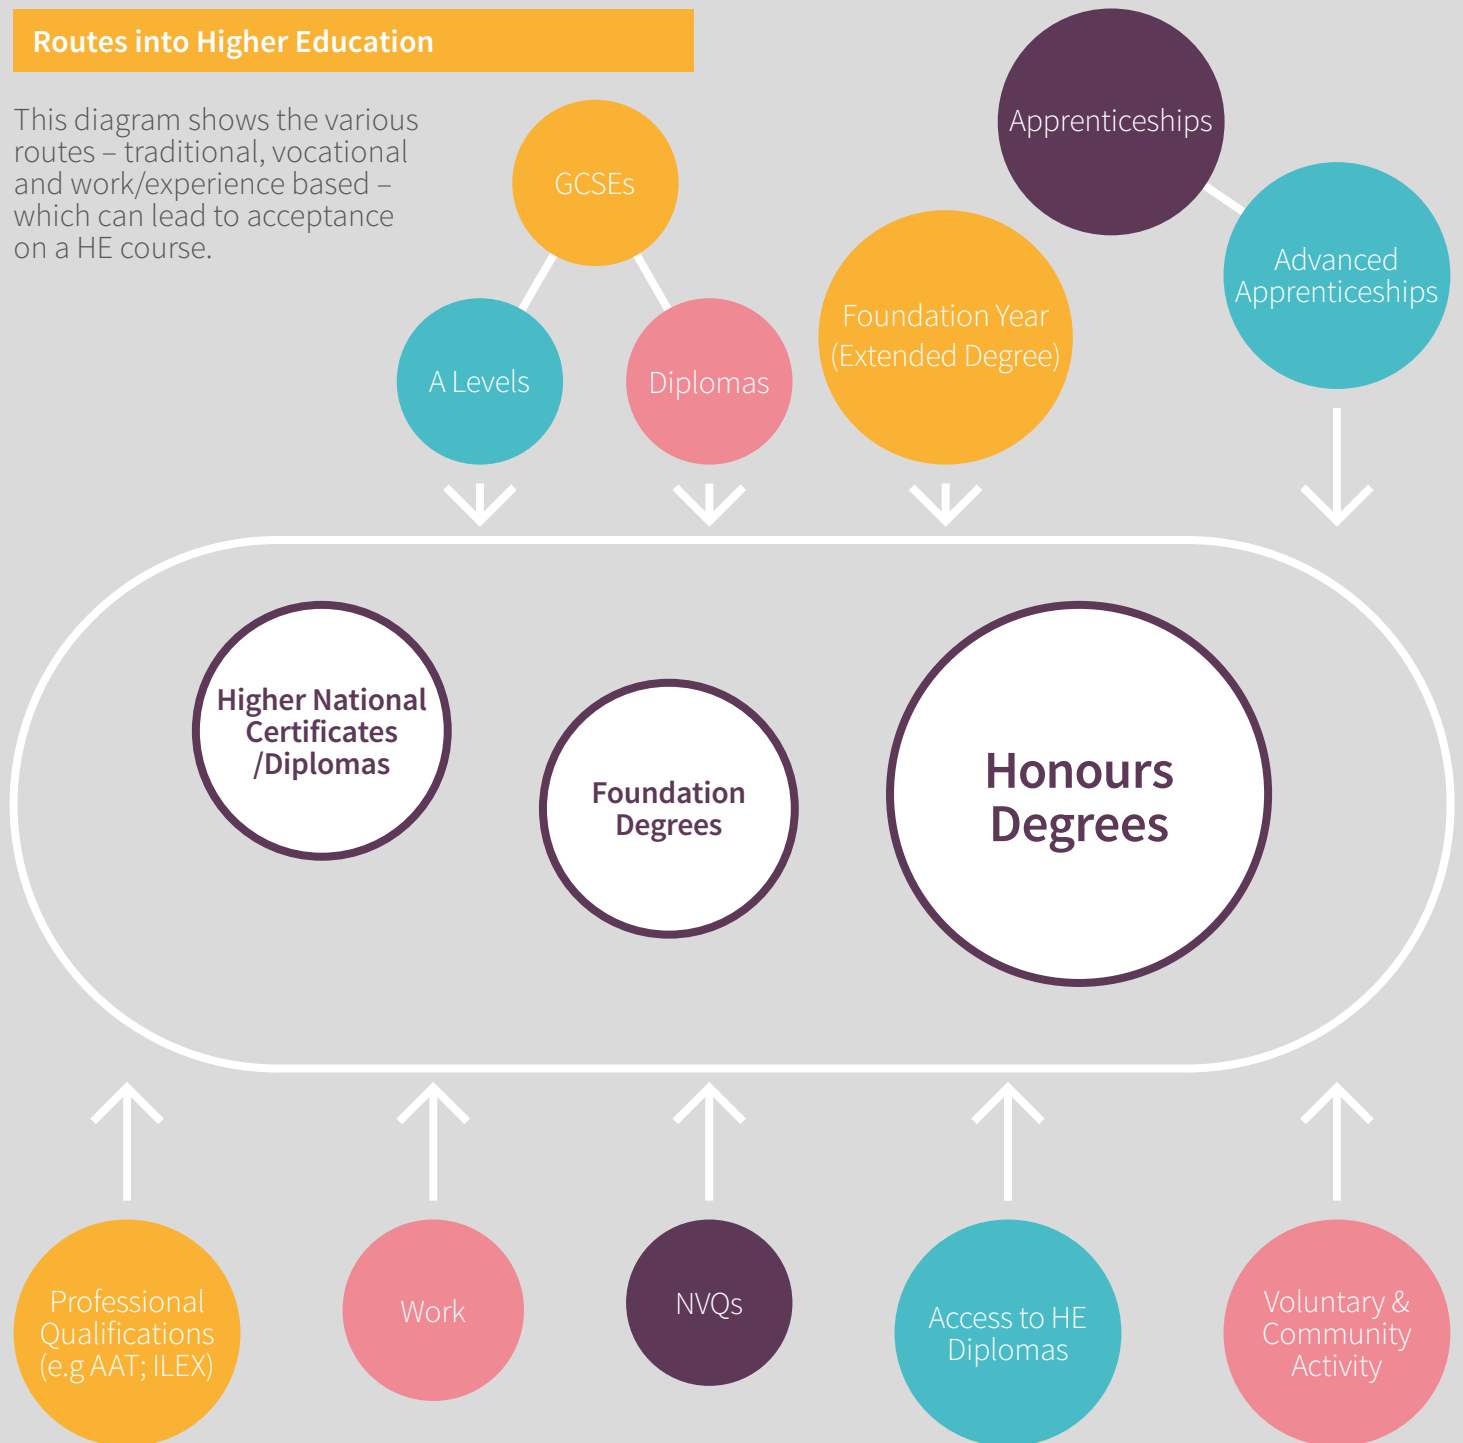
Routes into Higher Education

This diagram shows the various routes – traditional, vocational and work/experience based – which can lead to acceptance on a HE course.

GCSEs

A Levels

Diplomas

Foundation Year (Extended Degree)

Apprenticeships

Advanced Apprenticeships

Higher National Certificates /Diplomas

Foundation Degrees

Honours Degrees

Professional Qualifications (e.g AAT; ILEX)

Work

NVQs

Access to HE Diplomas

Voluntary & Community Activity